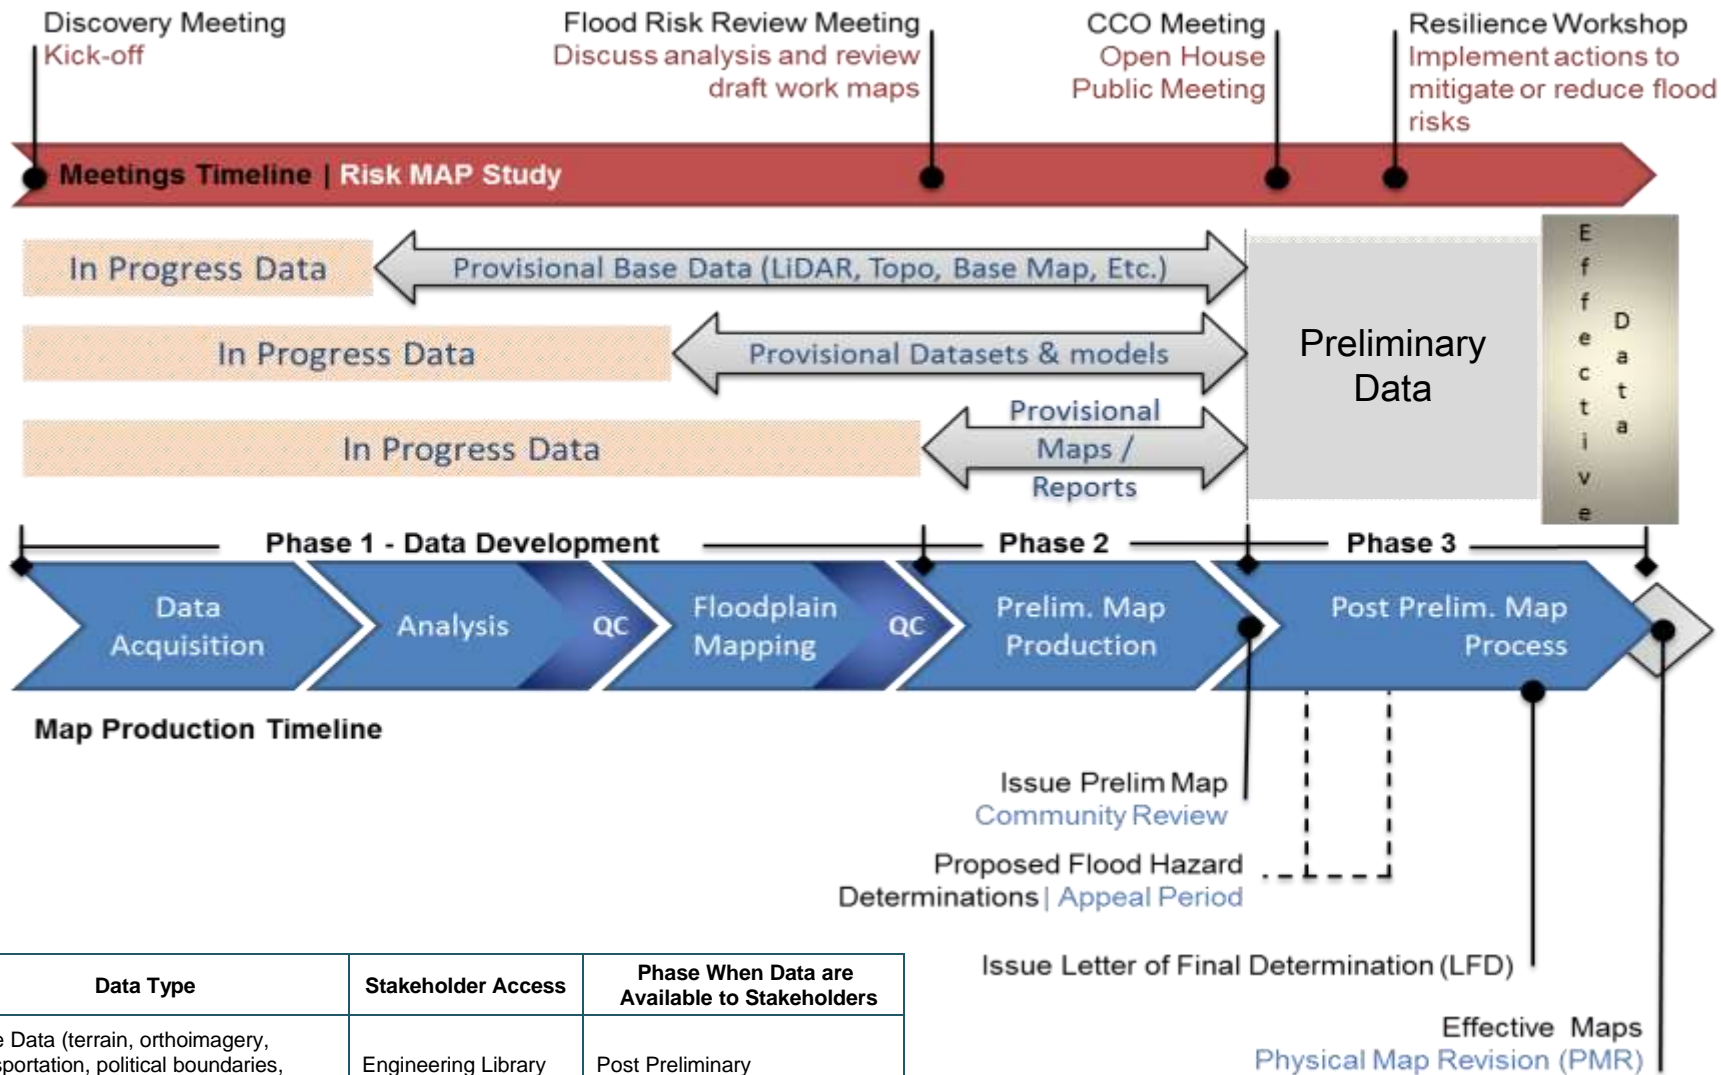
Discovery Meeting
Kick-off

Flood Risk Review Meeting
Discuss analysis and review draft work maps

CCO Meeting
Open House
Public Meeting

Resilience Workshop
Implement actions to mitigate or reduce flood risks

Meetings Timeline | Risk MAP Study

In Progress Data
Provisional Base Data (LiDAR, Topo, Base Map, Etc.)

In Progress Data
Provisional Datasets & models

In Progress Data
Provisional Maps / Reports

Preliminary Data

Effective Data

Phase 1 - Data Development
Phase 2
Phase 3

Data Acquisition
Analysis
QC
Floodplain Mapping
QC
Prelim. Map Production
Post Prelim. Map Process

Map Production Timeline

Issue Prelim Map
Community Review

Proposed Flood Hazard Determinations | Appeal Period

Issue Letter of Final Determination (LFD)

Effective Maps
Physical Map Revision (PMR)

| Data Type | Stakeholder Access | Phase When Data are Available to Stakeholders |
|---|---|---|
| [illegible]e Data (terrain, orthoimagery, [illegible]sportation, political boundaries, | Engineering Library | Post Preliminary |